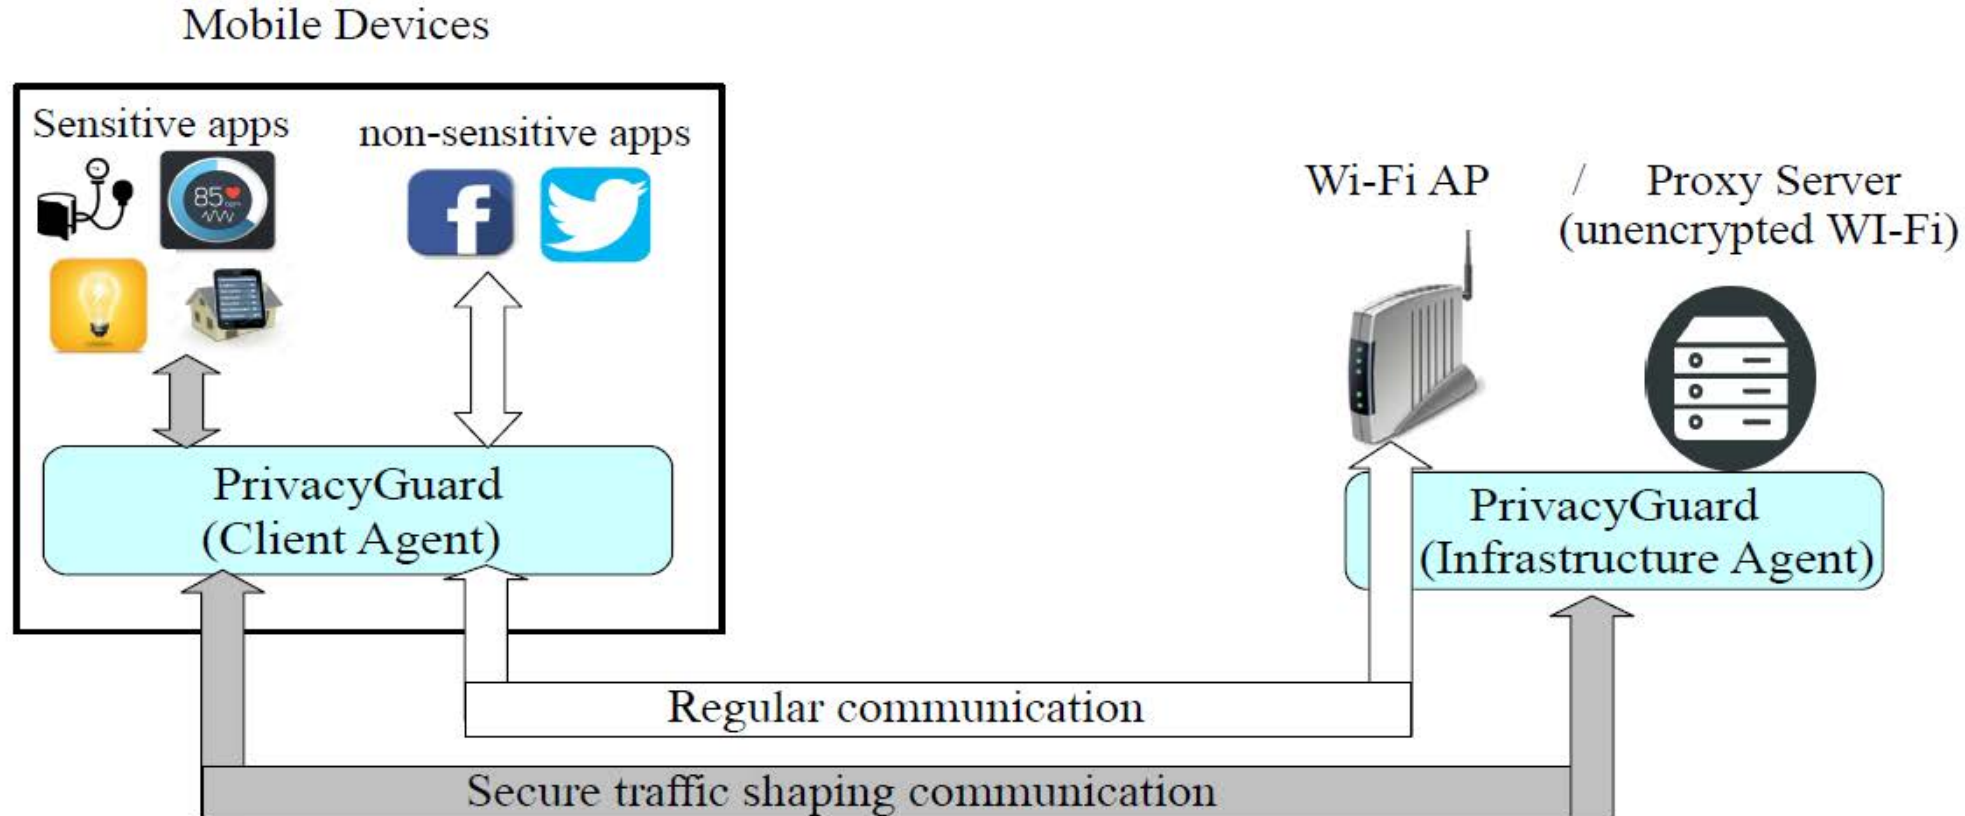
Mobile Devices

Sensitive apps

85

non-sensitive apps

f

PrivacyGuard (Client Agent)

Wi-Fi AP / Proxy Server (unencrypted WI-Fi)

PrivacyGuard (Infrastructure Agent)

Regular communication

Secure traffic shaping communication